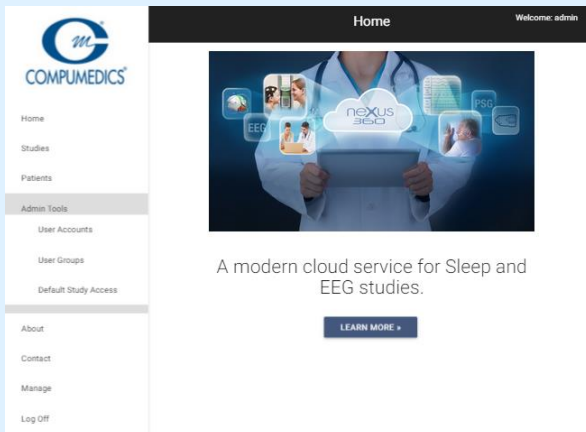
COMPUMEDICS

Home

Studies

Patients

Admin Tools

User Accounts

User Groups

Default Study Access

About

Contact

Manage

Log Off

Home

Welcome: admin

EEG

nexus 360

PSG

A modern cloud service for Sleep and EEG studies.

LEARN MORE »